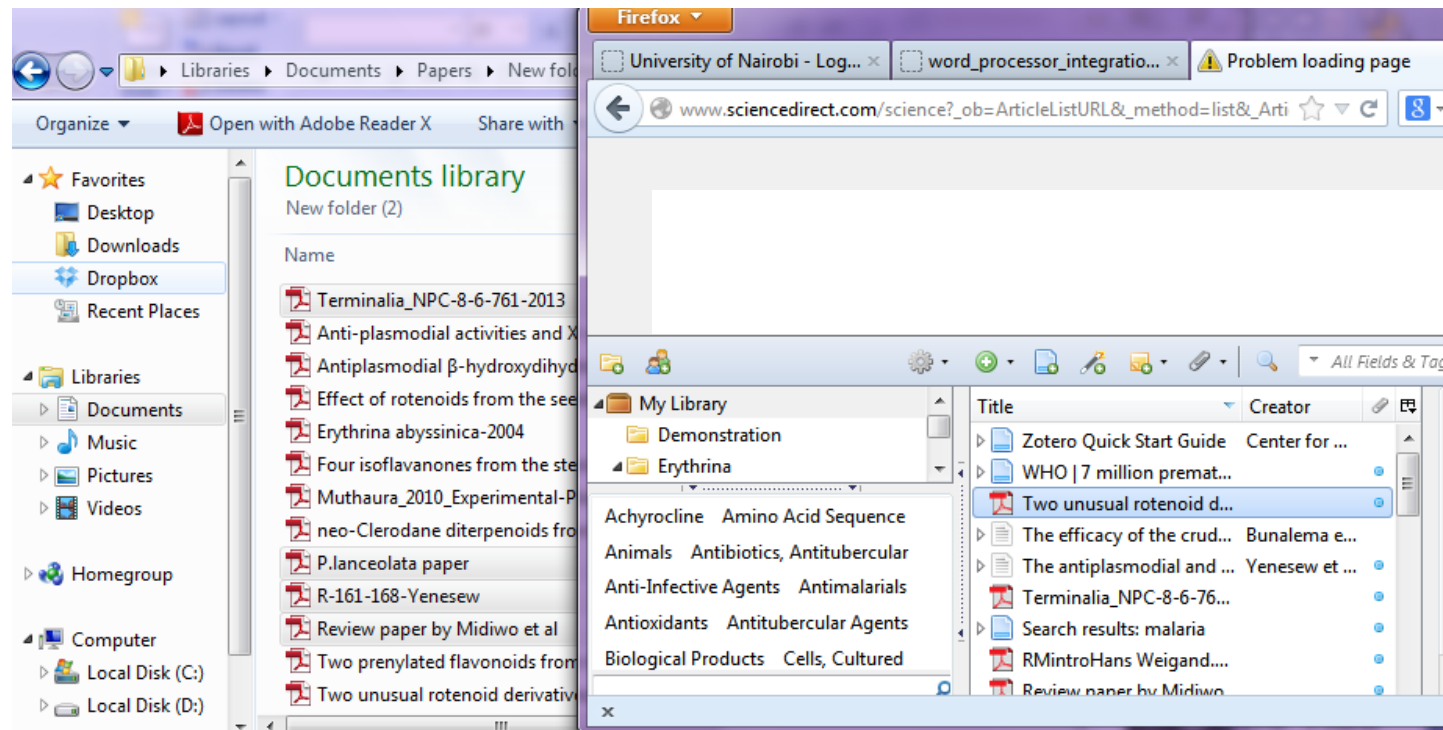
Libraries ▸ Documents ▸ Papers ▸ New fol

Organize ▾ Open with Adobe Reader X Share with ▾

Favorites
Desktop
Downloads
Dropbox
Recent Places

Libraries
Documents
Music
Pictures
Videos

Homegroup

Computer
Local Disk (C:)
Local Disk (D:)

Documents library
New folder (2)

Name

Terminalia_NPC-8-6-761-2013
Anti-plasmodial activities and X
Antiplasmodial β-hydroxydihyd
Effect of rotenoids from the see
Erythrina abyssinica-2004
Four isoflavanones from the ste
Muthaura_2010_Experimental-P
neo-Clerodane diterpenoids fro
P.lanceolata paper
R-161-168-Yenesew
Review paper by Midiwo et al
Two prenylated flavonoids from
Two unusual rotenoid derivativ

Firefox ▾

University of Nairobi - Log... ×
word_processor_integratio... ×
Problem loading page

www.sciencedirect.com/science?_ob=ArticleListURL&_method=list&_Arti

All Fields & Tag

My Library
Demonstration
Erythrina

Achyrocline Amino Acid Sequence
Animals Antibiotics, Antitubercular
Anti-Infective Agents Antimalarials
Antioxidants Antitubercular Agents
Biological Products Cells, Cultured

| Title | Creator |
|---|---|
| Zotero Quick Start Guide | Center for ... |
| WHO \| 7 million premat... | |
| Two unusual rotenoid d... | |
| The efficacy of the crud... | Bunalema e... |
| The antiplasmodial and ... | Yenesew et ... |
| Terminalia_NPC-8-6-76... | |
| Search results: malaria | |
| RMintroHans Weigand.... | |
| Review paper by Midiwo | |

×